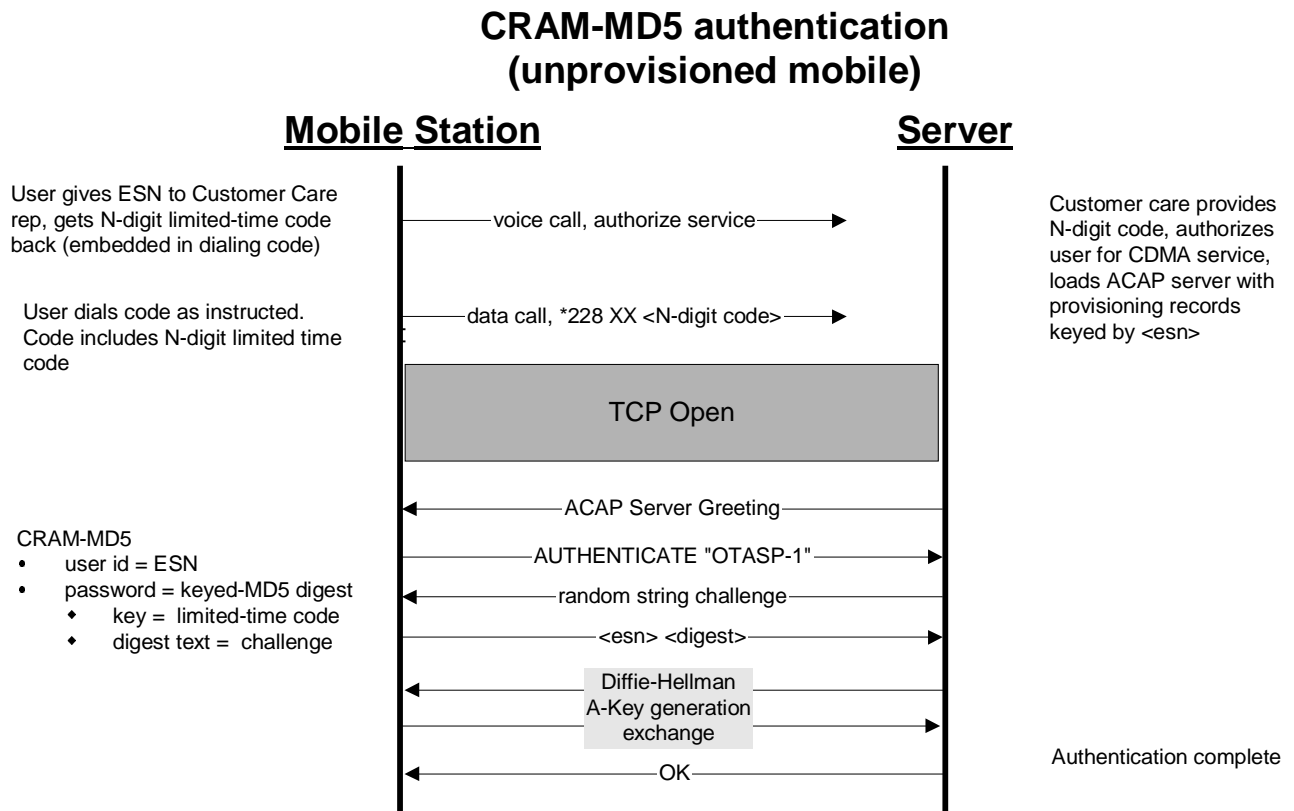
CRAM-MD5 authentication
(unprovisioned mobile)

Mobile Station

Server

User gives ESN to Customer Care rep, gets N-digit limited-time code back (embedded in dialing code)

voice call, authorize service

Customer care provides N-digit code, authorizes user for CDMA service, loads ACAP server with provisioning records keyed by <esn>

User dials code as instructed. Code includes N-digit limited time code

data call, *228 XX <N-digit code>

TCP Open

ACAP Server Greeting

CRAM-MD5
• user id = ESN
• password = keyed-MD5 digest
◆ key = limited-time code
◆ digest text = challenge

AUTHENTICATE "OTASP-1"

random string challenge

<esn> <digest>

Diffie-Hellman A-Key generation exchange

OK

Authentication complete